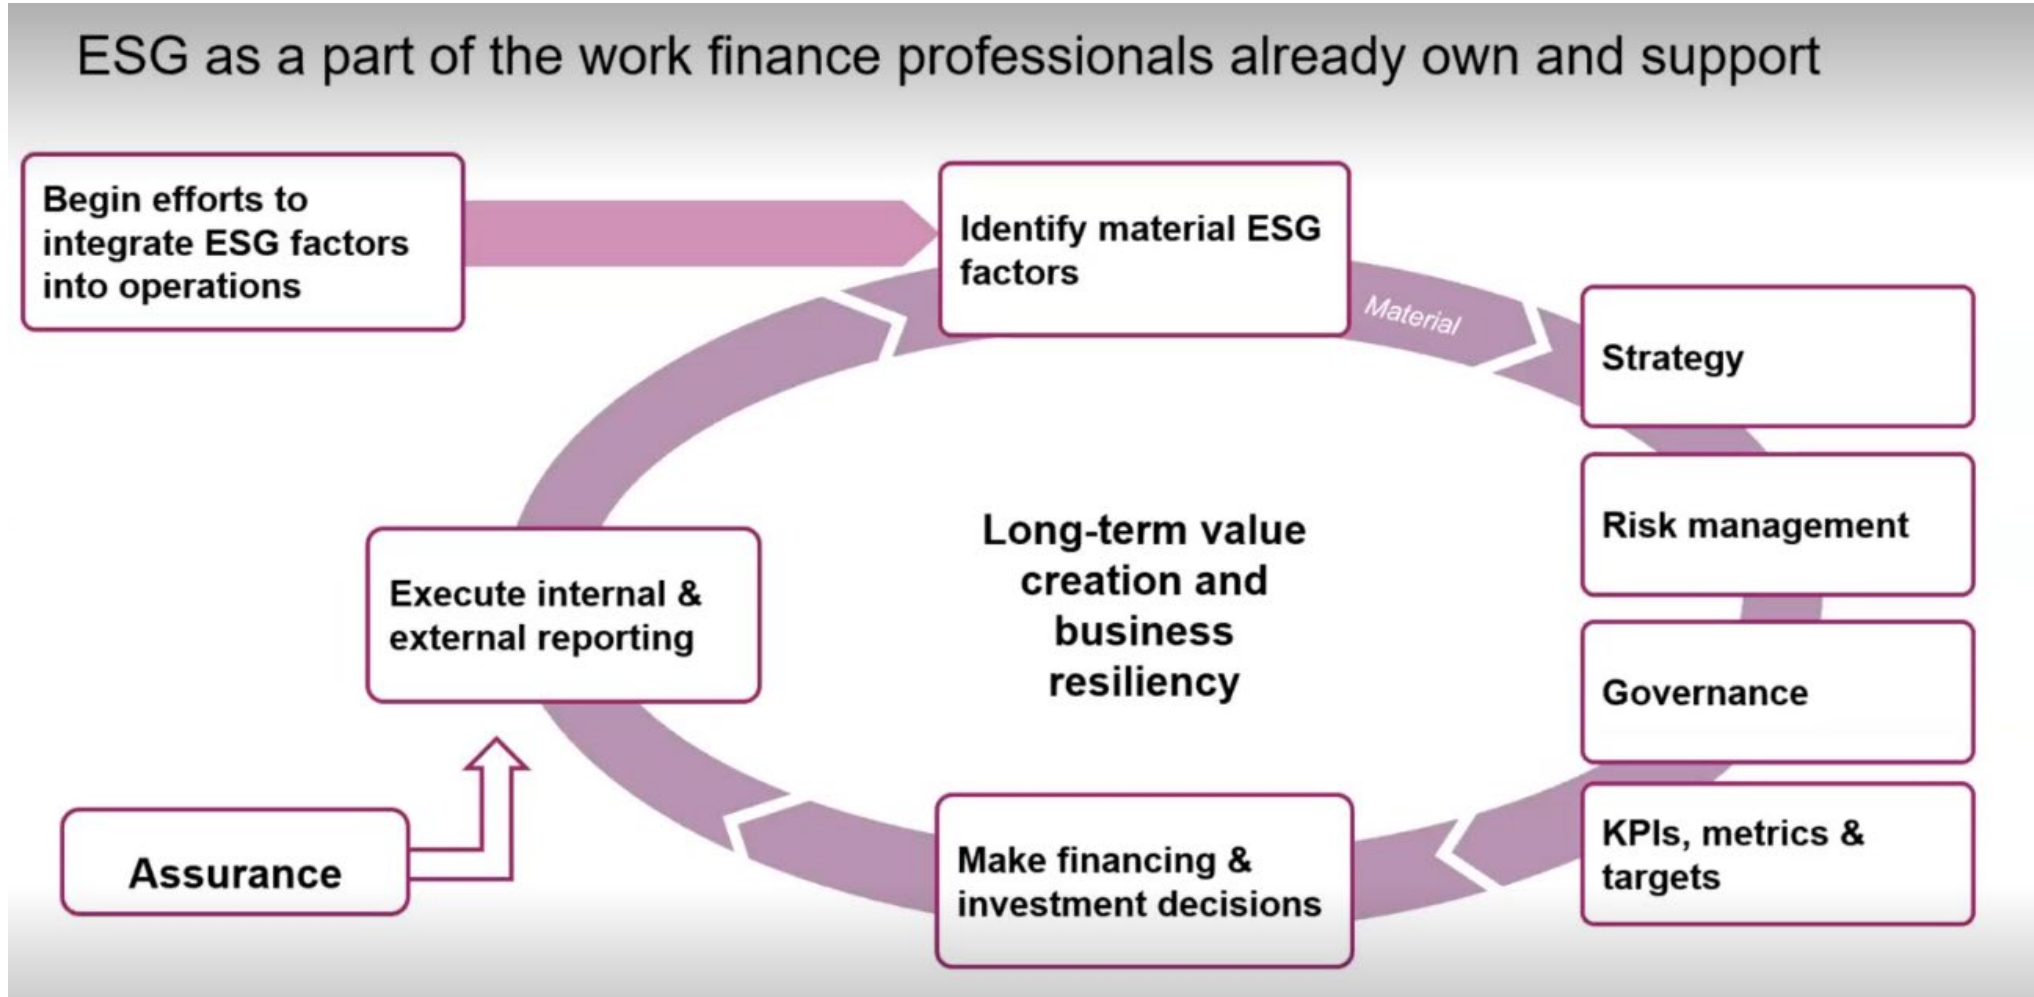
ESG as a part of the work finance professionals already own and support

Begin efforts to integrate ESG factors into operations

Identify material ESG factors

Material

Strategy

Risk management

Governance

KPIs, metrics & targets

Long-term value creation and business resiliency

Execute internal & external reporting

Make financing & investment decisions

Assurance